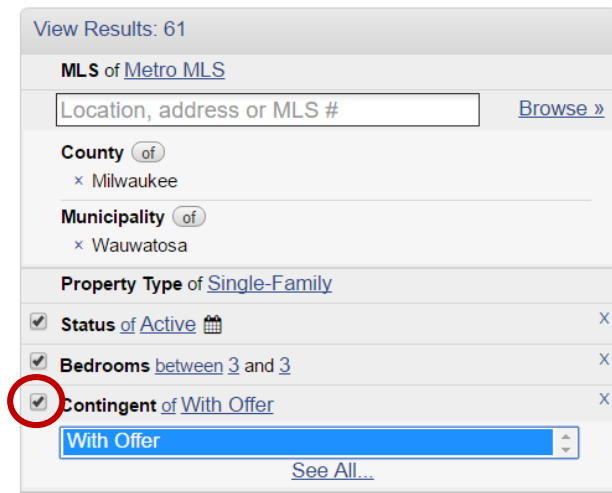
View Results: 61

MLS of Metro MLS

Location, address or MLS #

Browse »

County of

× Milwaukee

Municipality of

× Wauwatosa

Property Type of Single-Family

Status of Active

x

Bedrooms between 3 and 3

x

Contingent of With Offer

x

With Offer

See All...